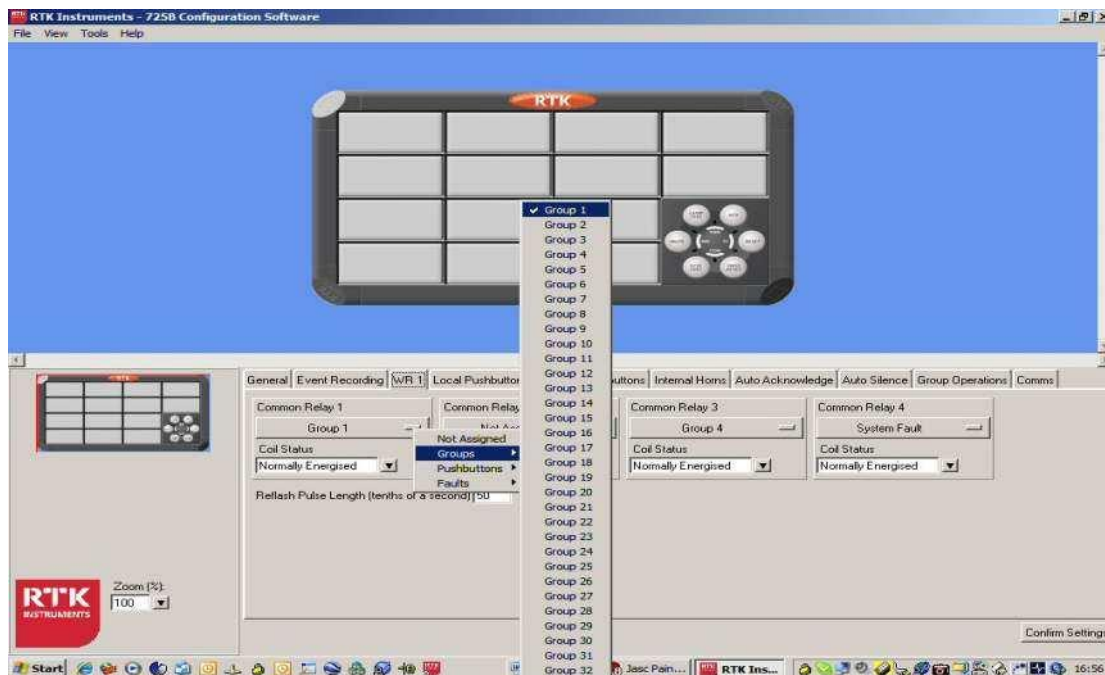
RTK Instruments - 725B Configuration Software

File View Tools Help

RTK

General | Event Recording | WR 1 | Local Pushbuttons | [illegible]uttons | Internal Horns | Auto Acknowledge | Auto Silence | Group Operations | Comms

Common Relay 1
Group 1
Coil Status
Normally Energised

Common Relay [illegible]
Not Ass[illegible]

Not Assigned
Groups
Pushbuttons
Faults

Reflash Pulse Length (tenths of a second) 50

✓ Group 1
Group 2
Group 3
Group 4
Group 5
Group 6
Group 7
Group 8
Group 9
Group 10
Group 11
Group 12
Group 13
Group 14
Group 15
Group 16
Group 17
Group 18
Group 19
Group 20
Group 21
Group 22
Group 23
Group 24
Group 25
Group 26
Group 27
Group 28
Group 29
Group 30
Group 31
Group 32

Common Relay 3
Group 4
Coil Status
Normally Energised

Common Relay 4
System Fault
Coil Status
Normally Energised

RTK INSTRUMENTS

Zoom (%):
100

Confirm Setting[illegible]

Start | Jasc Pain... | RTK Ins... | 16:56